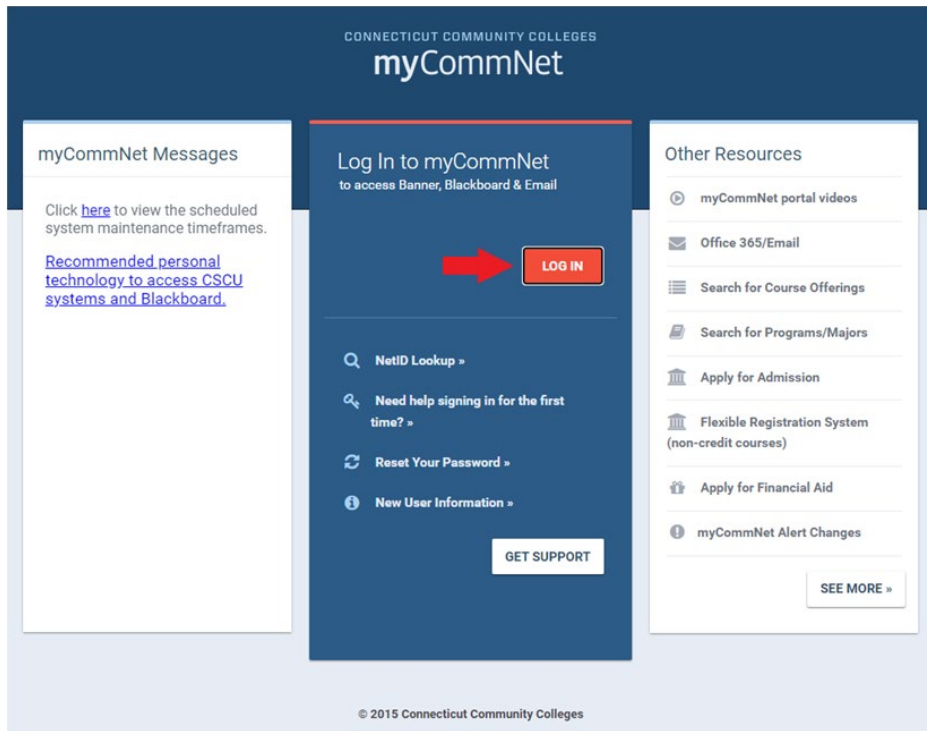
CONNECTICUT COMMUNITY COLLEGES
myCommNet

myCommNet Messages

Click here to view the scheduled system maintenance timeframes.

Recommended personal technology to access CSCU systems and Blackboard.

Log In to myCommNet
to access Banner, Blackboard & Email

LOG IN

NetID Lookup »

Need help signing in for the first time? »

Reset Your Password »

New User Information »

GET SUPPORT

Other Resources

myCommNet portal videos

Office 365/Email

Search for Course Offerings

Search for Programs/Majors

Apply for Admission

Flexible Registration System (non-credit courses)

Apply for Financial Aid

myCommNet Alert Changes

SEE MORE »

© 2015 Connecticut Community Colleges